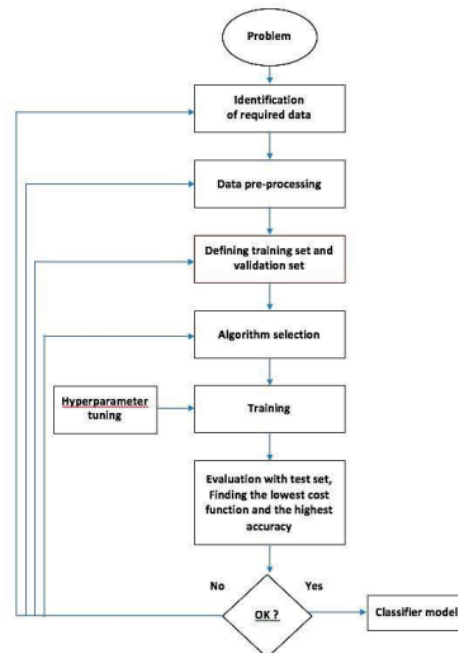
Problem

Identification of required data

Data pre-processing

Defining training set and validation set

Algorithm selection

Hyperparameter tuning

Training

Evaluation with test set, Finding the lowest cost function and the highest accuracy

No

Yes

OK ?

Classifier model